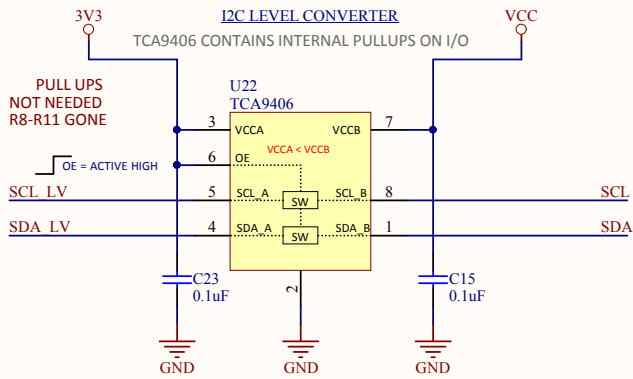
3V3

I2C LEVEL CONVERTER

VCC

TCA9406 CONTAINS INTERNAL PULLUPS ON I/O

PULL UPS
NOT NEEDED
R8-R11 GONE

U22
TCA9406

3 VCCA
VCCB 7

OE = ACTIVE HIGH

6 OE

VCCA < VCCB

SCL_LV
5 SCL_A
SW
SCL_B 8
SCL

SDA_LV
4 SDA_A
SW
SDA_B 1
SDA

2

C23
0.1uF

C15
0.1uF

GND

GND

GND